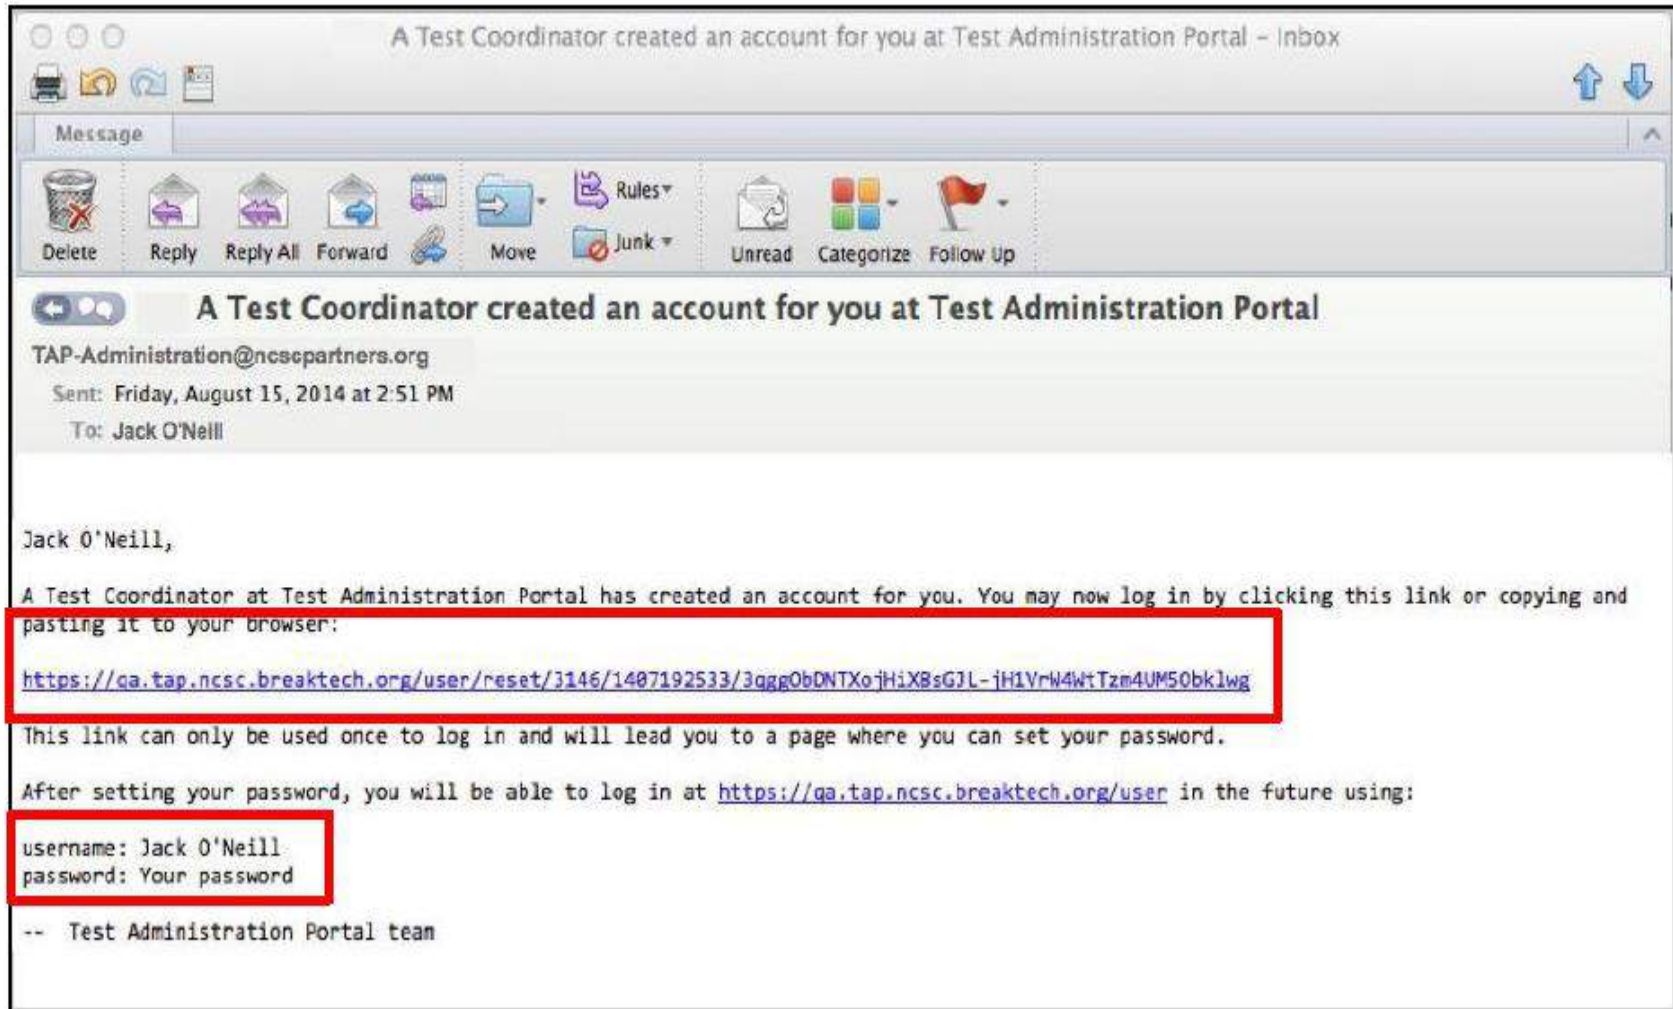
A Test Coordinator created an account for you at Test Administration Portal – Inbox

Message

Delete Reply Reply All Forward Move Rules Junk Unread Categorize Follow Up

A Test Coordinator created an account for you at Test Administration Portal

TAP-Administration@ncscpartners.org

Sent: Friday, August 15, 2014 at 2:51 PM

To: Jack O'Neill

Jack O'Neill,

A Test Coordinator at Test Administration Portal has created an account for you. You may now log in by clicking this link or copying and pasting it to your browser:

https://qa.tap.ncsc.breaktech.org/user/reset/3146/1407192533/3qggObDNTXojHiXBsGJL-jH1VrW4WtTzm4UM5Obklwg

This link can only be used once to log in and will lead you to a page where you can set your password.

After setting your password, you will be able to log in at https://qa.tap.ncsc.breaktech.org/user in the future using:

username: Jack O'Neill
password: Your password

-- Test Administration Portal team